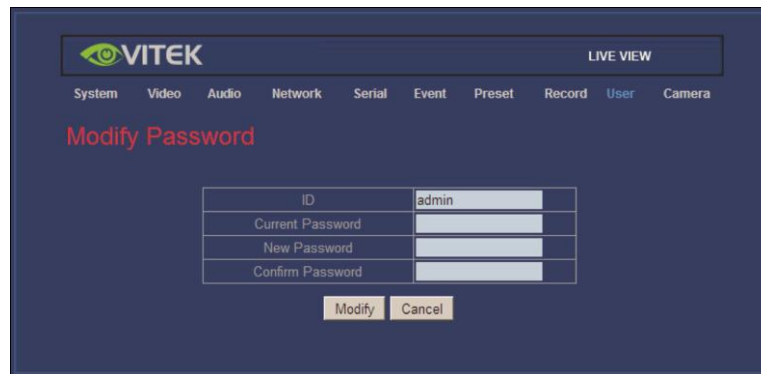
VITEK

LIVE VIEW

System Video Audio Network Serial Event Preset Record User Camera

Modify Password

| ID | admin |
|---|---|
| Current Password | |
| New Password | |
| Confirm Password | |

Modify Cancel